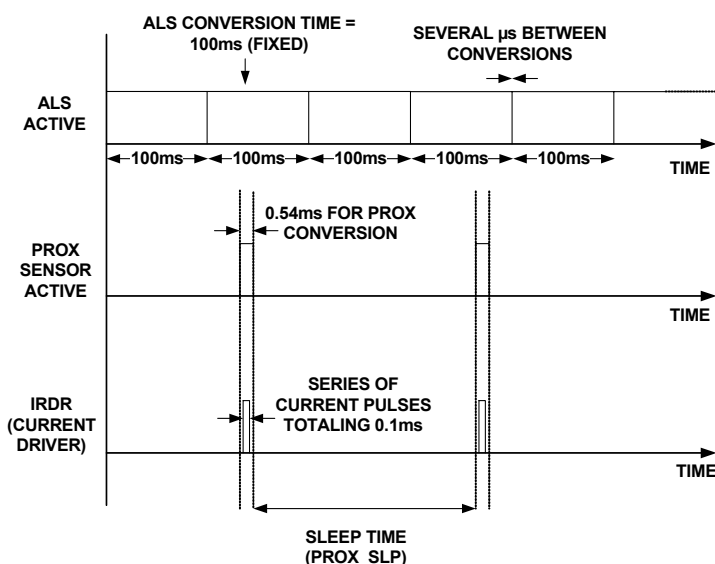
ALS CONVERSION TIME = 100ms (FIXED)

SEVERAL μs BETWEEN CONVERSIONS

ALS ACTIVE

100ms 100ms 100ms 100ms 100ms

TIME

0.54ms FOR PROX CONVERSION

PROX SENSOR ACTIVE

TIME

IRDR (CURRENT DRIVER)

SERIES OF CURRENT PULSES TOTALING 0.1ms

TIME

SLEEP TIME (PROX_SLP)